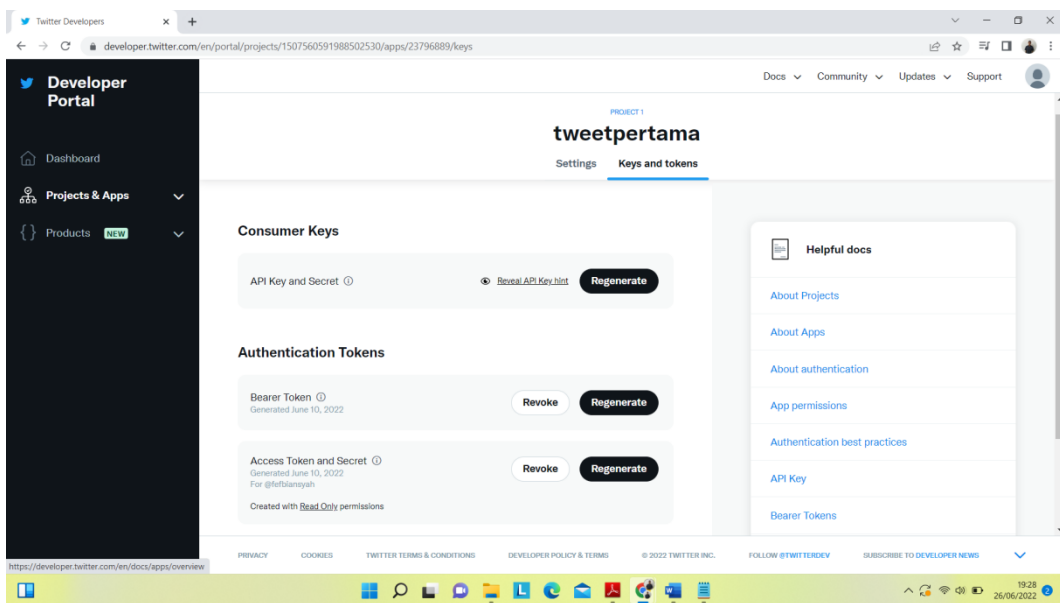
Twitter Developers
developer.twitter.com/en/portal/projects/1507560591988502530/apps/23796889/keys

Developer Portal
Dashboard
Projects & Apps
Products NEW

Docs Community Updates Support

PROJECT 1
tweetpertama
Settings Keys and tokens

Consumer Keys
API Key and Secret ⓘ
Reveal API Key hint
Regenerate

Authentication Tokens
Bearer Token ⓘ
Generated June 10, 2022
Revoke
Regenerate

Access Token and Secret ⓘ
Generated June 10, 2022
For @fefbiansyah
Created with Read Only permissions
Revoke
Regenerate

Helpful docs
About Projects
About Apps
About authentication
App permissions
Authentication best practices
API Key
Bearer Tokens

PRIVACY COOKIES TWITTER TERMS & CONDITIONS DEVELOPER POLICY & TERMS © 2022 TWITTER INC. FOLLOW @TWITTERDEV SUBSCRIBE TO DEVELOPER NEWS

https://developer.twitter.com/en/docs/apps/overview

19:28
26/06/2022
2